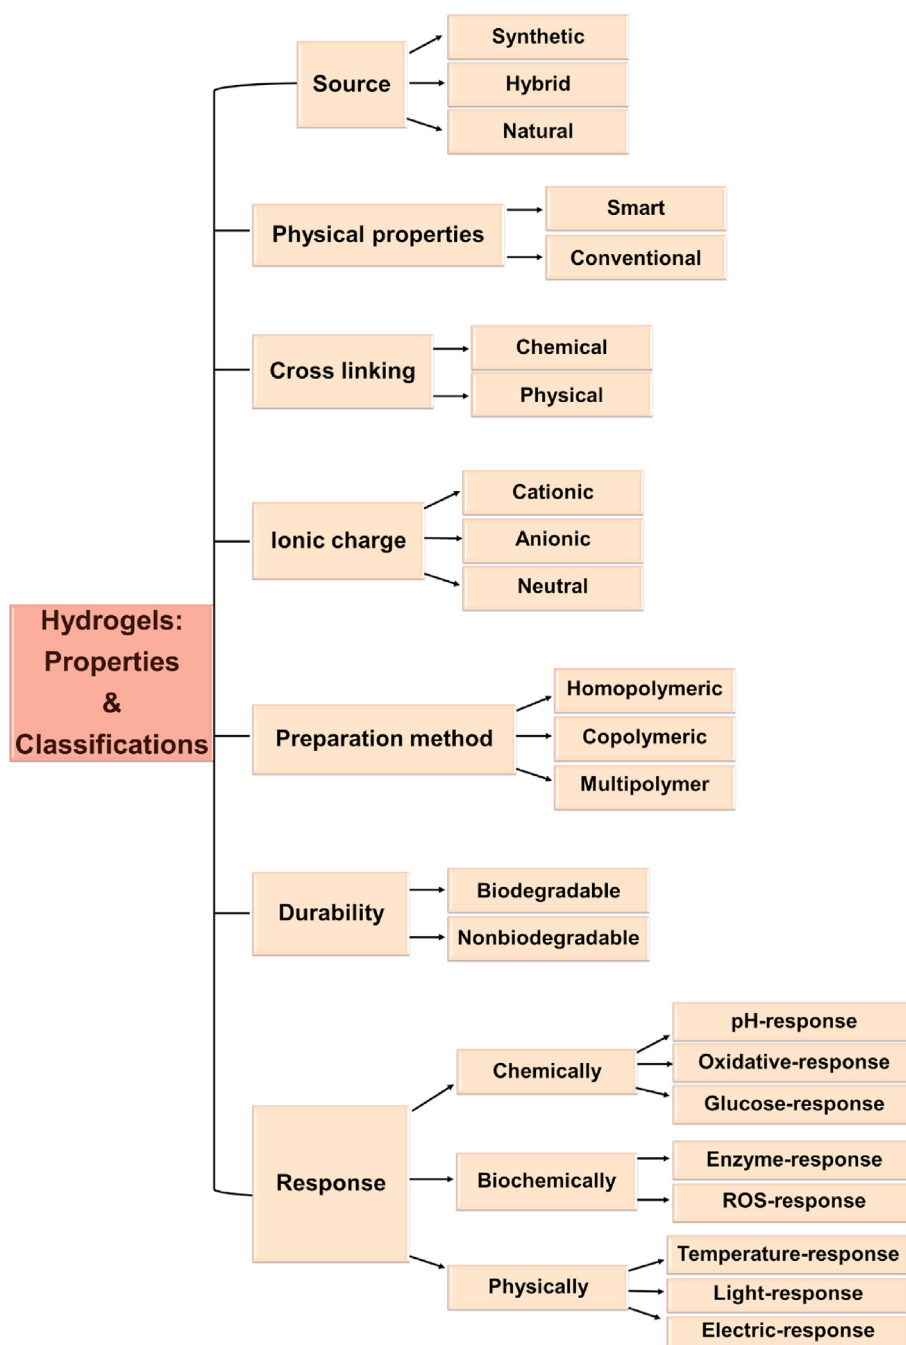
Hydrogels: Properties & Classifications

Source
Synthetic
Hybrid
Natural

Physical properties
Smart
Conventional

Cross linking
Chemical
Physical

Ionic charge
Cationic
Anionic
Neutral

Preparation method
Homopolymeric
Copolymeric
Multipolymer

Durability
Biodegradable
Nonbiodegradable

Response
Chemically
pH-response
Oxidative-response
Glucose-response
Biochemically
Enzyme-response
ROS-response
Physically
Temperature-response
Light-response
Electric-response